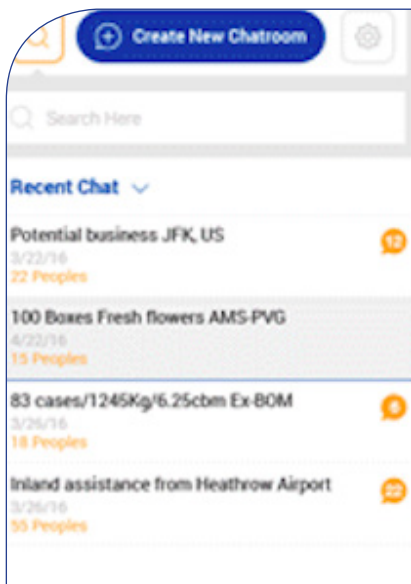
Create New Chatroom

Search Here

Recent Chat

Potential business JFK, US
3/22/16
22 Peoples
12

100 Boxes Fresh flowers AMS-PVG
4/22/16
15 Peoples

83 cases/1245Kg/6.25cbm Ex-BOM
3/26/16
18 Peoples
6

Inland assistance from Heathrow Airport
3/26/16
55 Peoples
22